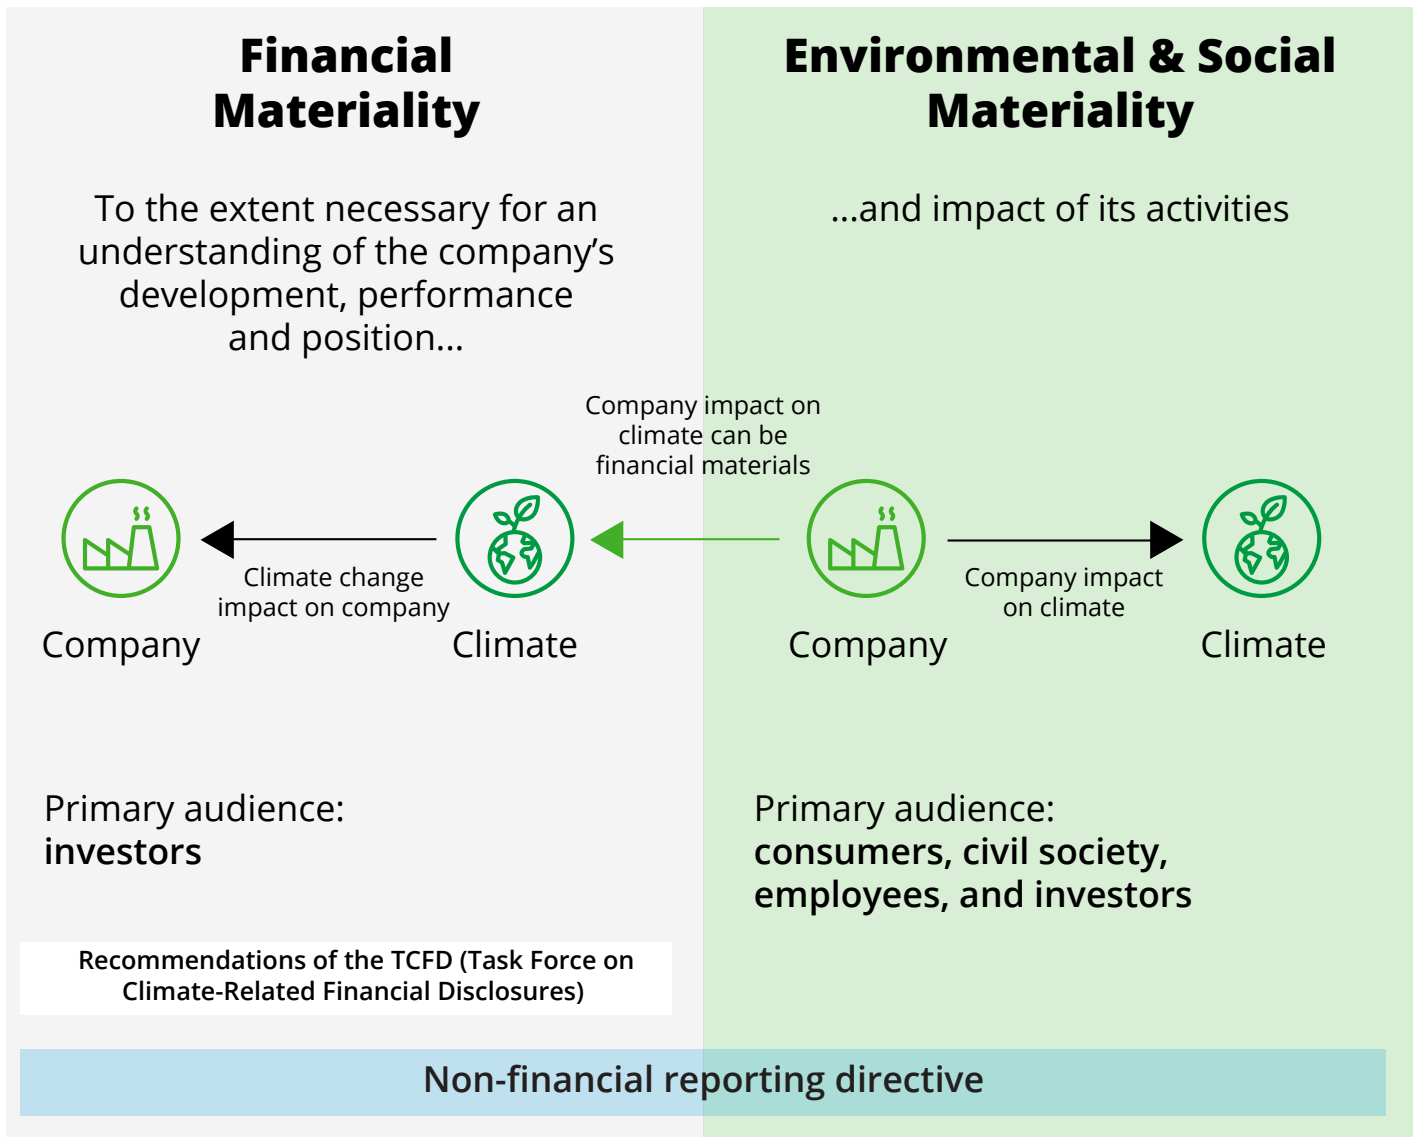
Financial Materiality

To the extent necessary for an understanding of the company's development, performance and position...

Environmental & Social Materiality

...and impact of its activities

Company impact on climate can be financial materials

Company

Climate change impact on company

Climate

Company

Company impact on climate

Climate

Primary audience: **investors**

Primary audience: **consumers, civil society, employees, and investors**

Recommendations of the TCFD (Task Force on Climate-Related Financial Disclosures)

Non-financial reporting directive